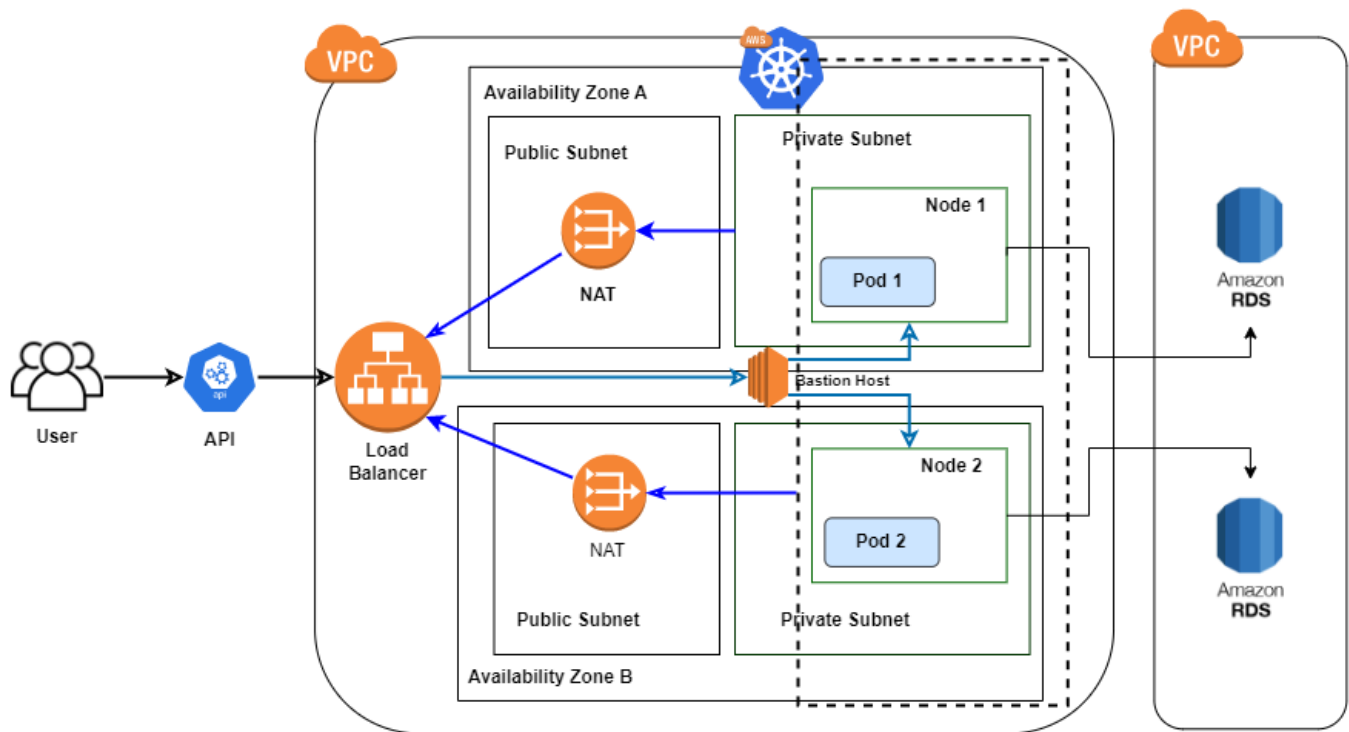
VPC

AWS

VPC

Availability Zone A

Public Subnet

Private Subnet

Node 1

Pod 1

NAT

Amazon
RDS

User

api

API

Load
Balancer

Bastion Host

Node 2

Pod 2

NAT

Amazon
RDS

Public Subnet

Private Subnet

Availability Zone B